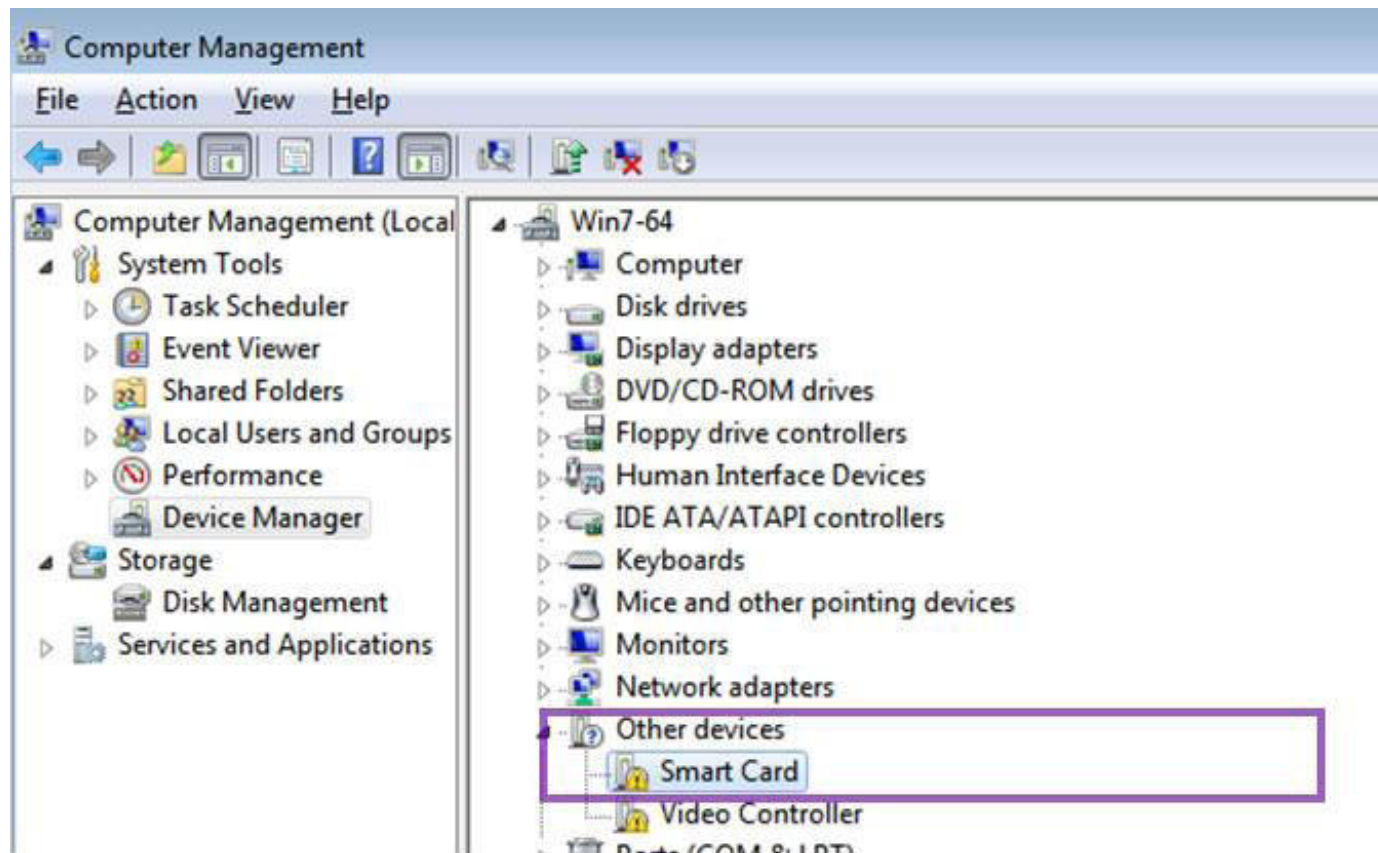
Computer Management

File Action View Help

Computer Management (Local
System Tools
Task Scheduler
Event Viewer
Shared Folders
Local Users and Groups
Performance
Device Manager
Storage
Disk Management
Services and Applications

Win7-64
Computer
Disk drives
Display adapters
DVD/CD-ROM drives
Floppy drive controllers
Human Interface Devices
IDE ATA/ATAPI controllers
Keyboards
Mice and other pointing devices
Monitors
Network adapters
Other devices
Smart Card
Video Controller
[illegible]